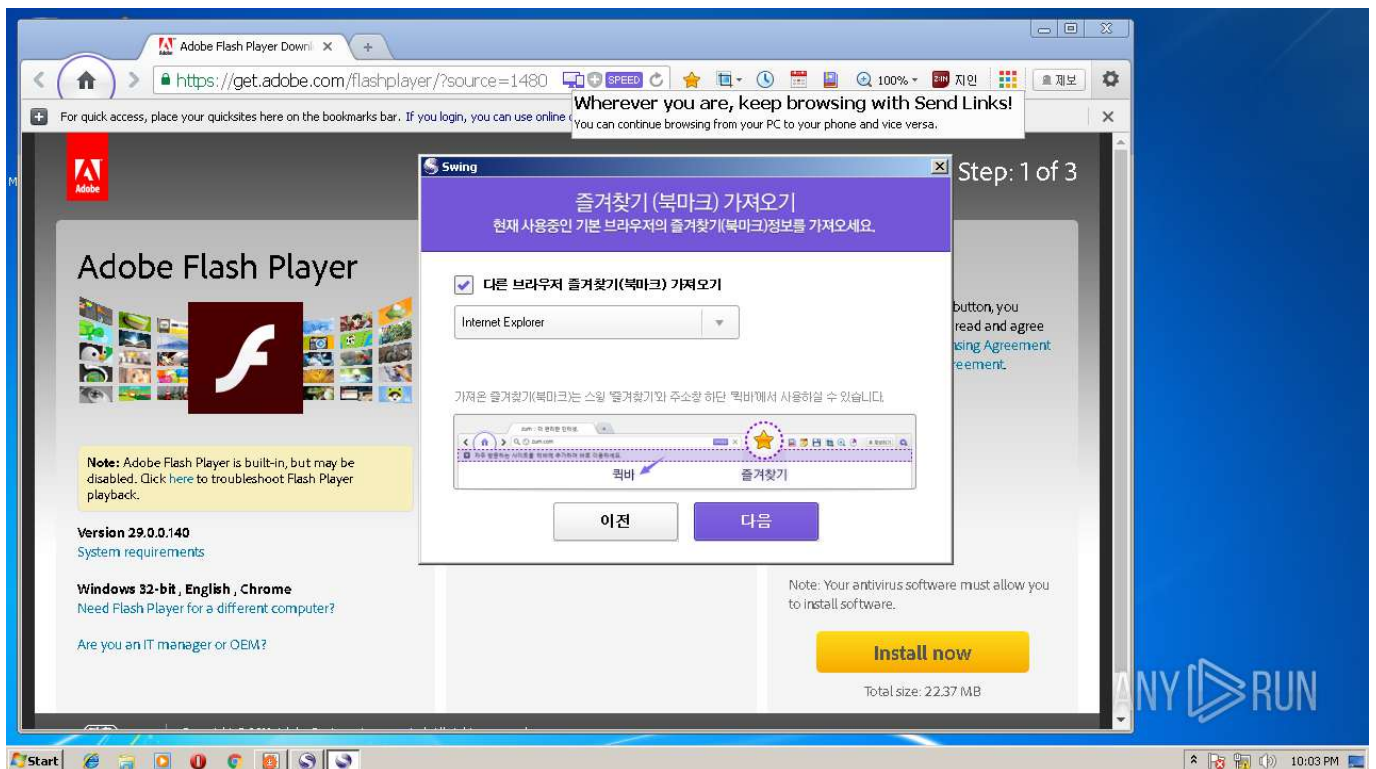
Adobe Flash Player Downl ×

https://get.adobe.com/flashplayer/?source=1480

SPEED

100%

지인

제보

Wherever you are, keep browsing with Send Links!
You can continue browsing from your PC to your phone and vice versa.

For quick access, place your quicksites here on the bookmarks bar. If you login, you can use online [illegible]

Adobe

Step: 1 of 3

Adobe Flash Player

Note: Adobe Flash Player is built-in, but may be disabled. Click here to troubleshoot Flash Player playback.

Version 29.0.0.140
System requirements

Windows 32-bit , English , Chrome
Need Flash Player for a different computer?

Are you an IT manager or OEM?

button, you
read and agree
sing Agreement
reement.

Note: Your antivirus software must allow you to install software.

Install now

Total size: 22.37 MB

Swing

즐겨찾기 (북마크) 가져오기
현재 사용중인 기본 브라우저의 즐겨찾기(북마크)정보를 가져오세요.

다른 브라우저 즐겨찾기(북마크) 가져오기

Internet Explorer

가져온 즐겨찾기(북마크)는 스윙 '즐겨찾기'와 주소창 하단 '퀵바'에서 사용하실 수 있습니다.

퀵바

즐겨찾기

이전

다음

ANY RUN

Start

10:03 PM